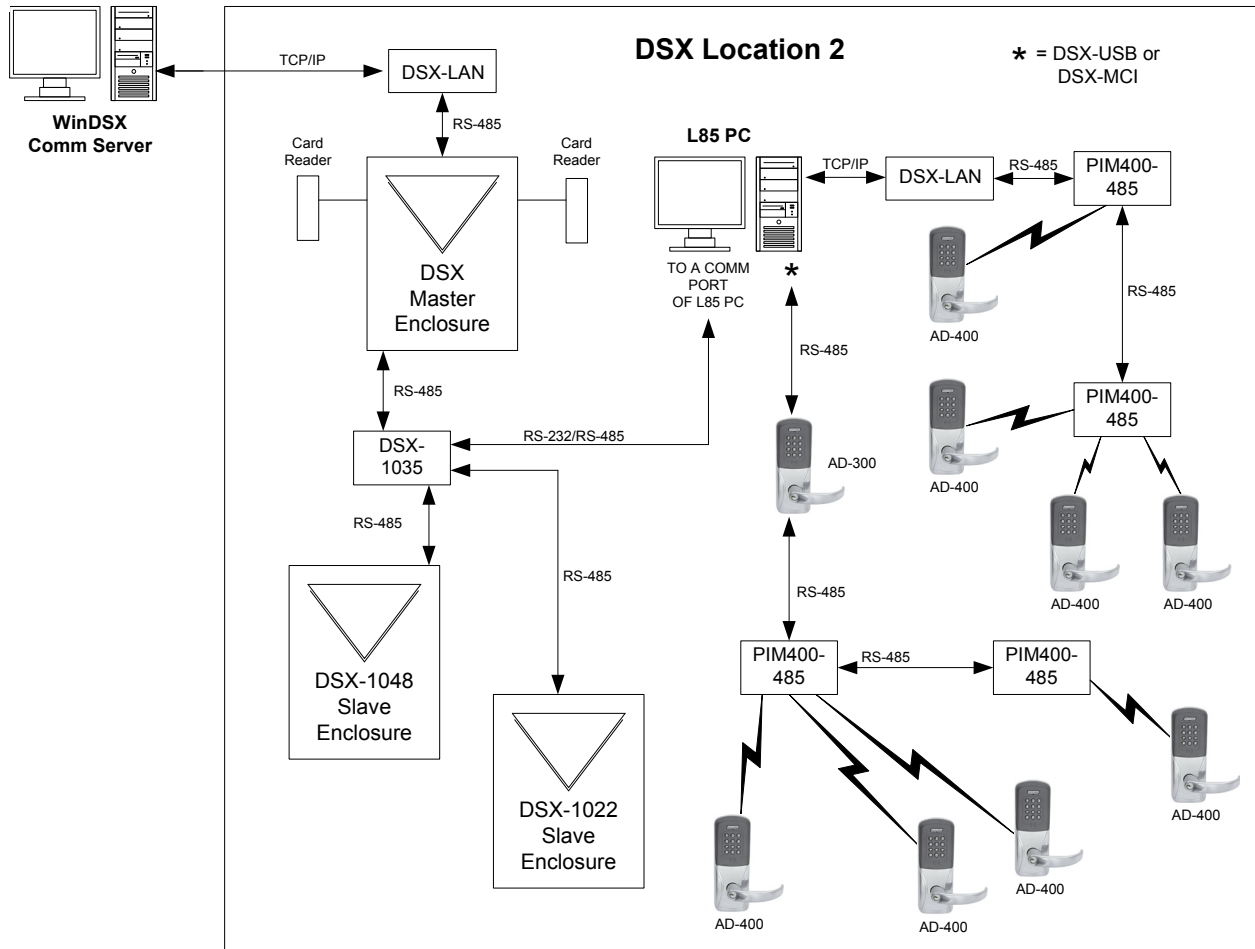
TCP/IP

WinDSX Comm Server

DSX-LAN

RS-485

DSX Location 2

* = DSX-USB or DSX-MCI

Card Reader

Card Reader

DSX Master Enclosure

L85 PC

TCP/IP

DSX-LAN

RS-485

PIM400-485

TO A COMM PORT OF L85 PC

*

RS-485

AD-400

RS-485

RS-485

PIM400-485

AD-400

DSX-1035

RS-232/RS-485

AD-300

RS-485

AD-400

AD-400

RS-485

RS-485

DSX-1048 Slave Enclosure

PIM400-485

RS-485

PIM400-485

DSX-1022 Slave Enclosure

AD-400

AD-400

AD-400

AD-400